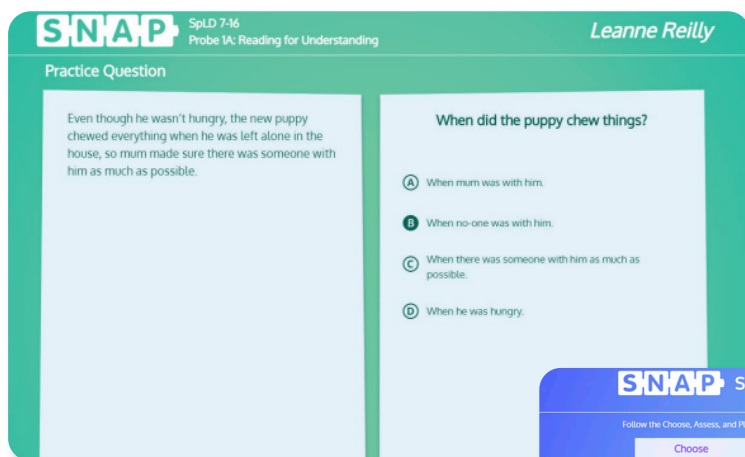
SNAP SpLD 7-16
Probe 1A: Reading for Understanding

Leanne Reilly

Practice Question

Even though he wasn't hungry, the new puppy chewed everything when he was left alone in the house, so mum made sure there was someone with him as much as possible.

When did the puppy chew things?

A When mum was with him.

B When no-one was with him.

C When there was someone with him as much as possible.

D When he was hungry.

SNAP S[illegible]

Follow the Choose, Assess, and Pl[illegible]

Choose